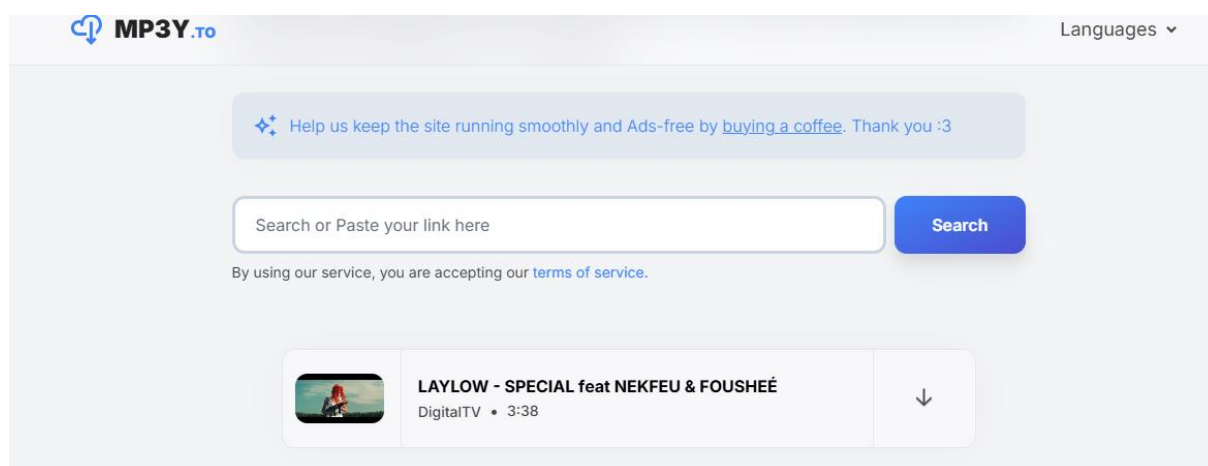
MP3Y.TO

Languages

Help us keep the site running smoothly and Ads-free by buying a coffee. Thank you :3

Search or Paste your link here

Search

By using our service, you are accepting our terms of service.

LAYLOW - SPECIAL feat NEKFEU & FOUSHEÉ
DigitalTV • 3:38